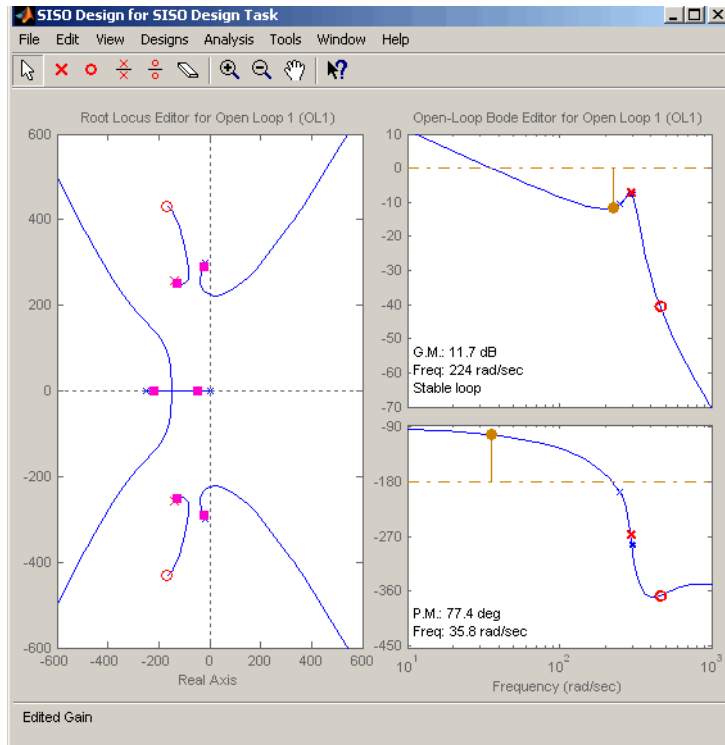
SISO Design for SISO Design Task

File Edit View Designs Analysis Tools Window Help

Root Locus Editor for Open Loop 1 (OL1)

600
400
200
0
-200
-400
-600
-600 -400 -200 0 200 400 600
Real Axis

Open-Loop Bode Editor for Open Loop 1 (OL1)

10
0
-10
-20
-30
-40
-50
-60
-70

G.M.: 11.7 dB
Freq: 224 rad/sec
Stable loop

-90
-180
-270
-360
-450

P.M.: 77.4 deg
Freq: 35.8 rad/sec

$10^1$ $10^2$ $10^3$
Frequency (rad/sec)

Edited Gain